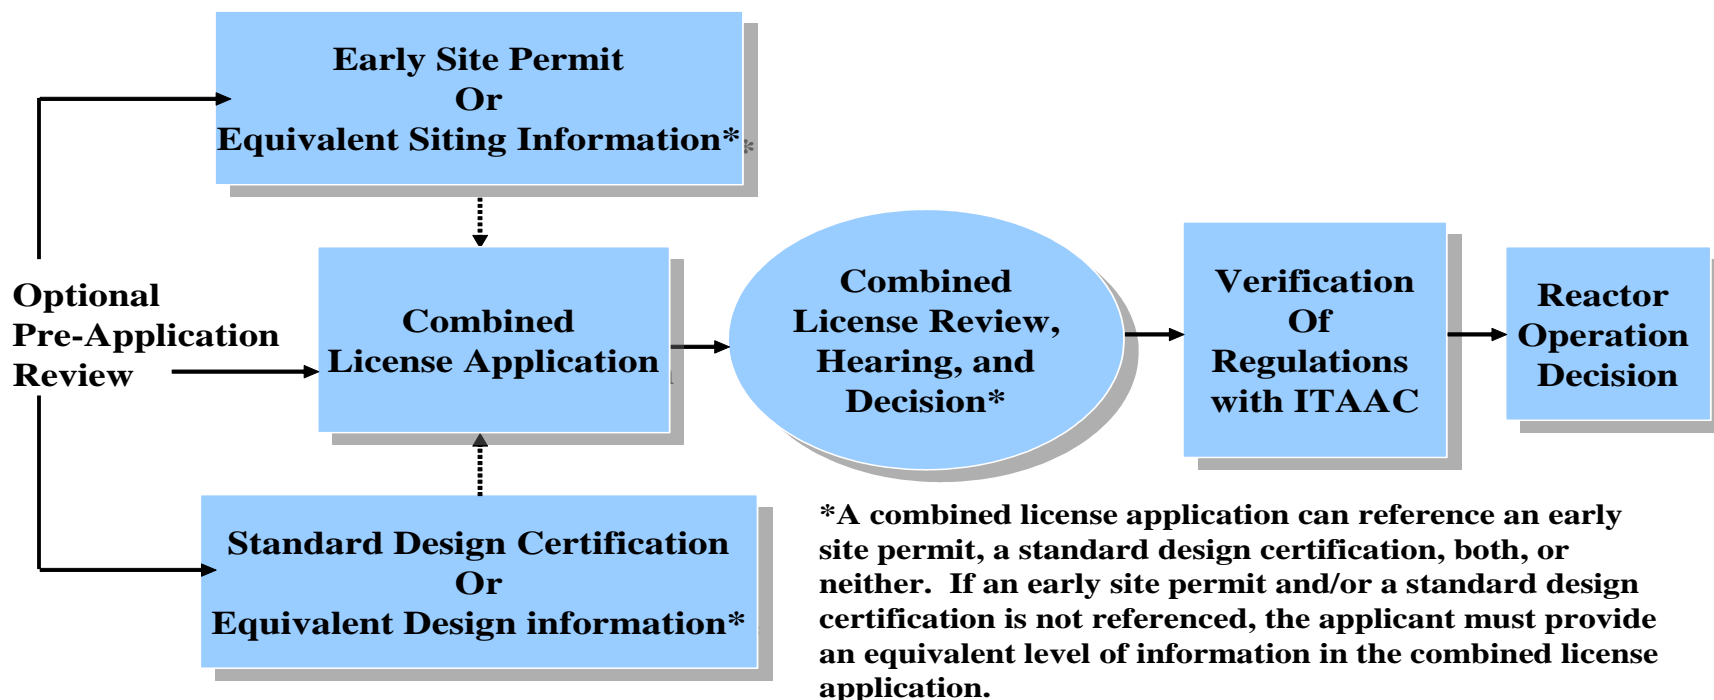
Early Site Permit
Or
Equivalent Siting Information*

Optional
Pre-Application
Review

Combined
License Application

Standard Design Certification
Or
Equivalent Design information*

Combined
License Review,
Hearing, and
Decision*

Verification
Of
Regulations
with ITAAC

Reactor
Operation
Decision

*A combined license application can reference an early site permit, a standard design certification, both, or neither. If an early site permit and/or a standard design certification is not referenced, the applicant must provide an equivalent level of information in the combined license application.